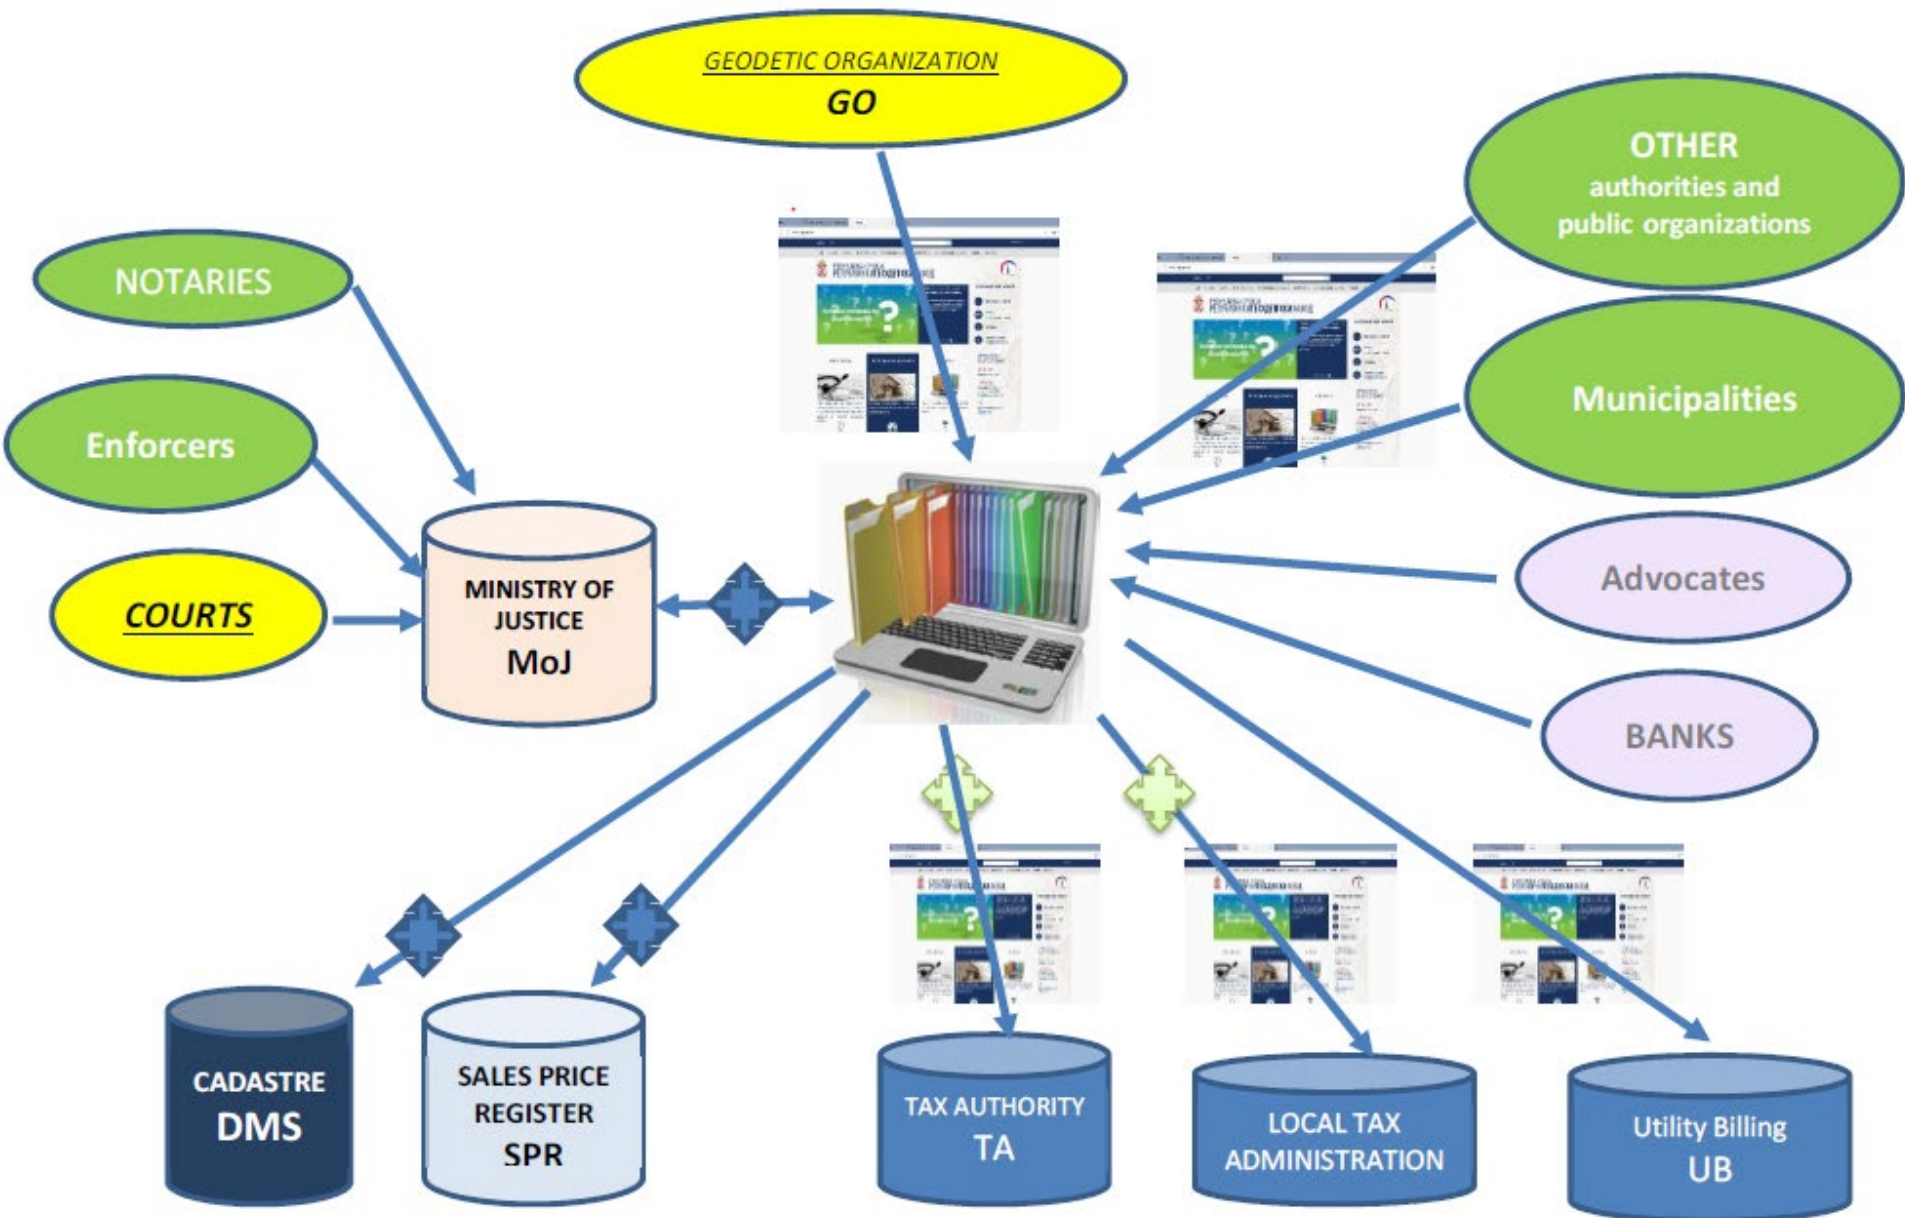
GEODETIC ORGANIZATION
GO

OTHER
authorities and
public organizations

NOTARIES

Enforcers

COURTS

MINISTRY OF JUSTICE
MoJ

Municipalities

Advocates

BANKS

CADASTRE
DMS

SALES PRICE REGISTER
SPR

TAX AUTHORITY
TA

LOCAL TAX ADMINISTRATION

Utility Billing
UB